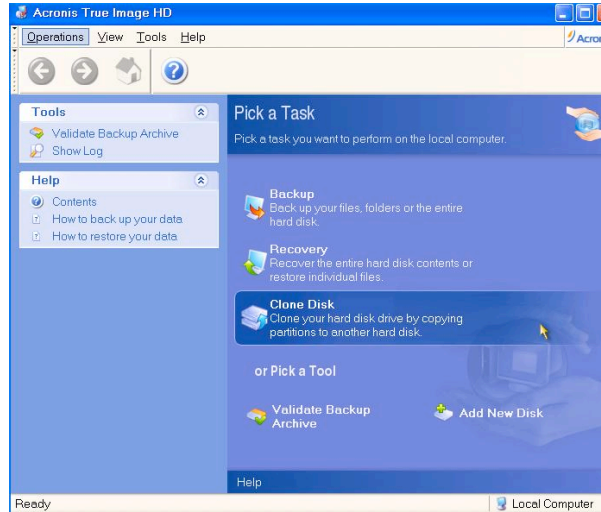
Acronis True Image HD

Operations View Tools Help

Acron

Tools

Validate Backup Archive

Show Log

Help

Contents

How to back up your data

How to restore your data

Pick a Task

Pick a task you want to perform on the local computer.

Backup
Back up your files, folders or the entire hard disk.

Recovery
Recover the entire hard disk contents or restore individual files.

Clone Disk
Clone your hard disk drive by copying partitions to another hard disk.

or Pick a Tool

Validate Backup Archive

Add New Disk

Help

Ready

Local Computer